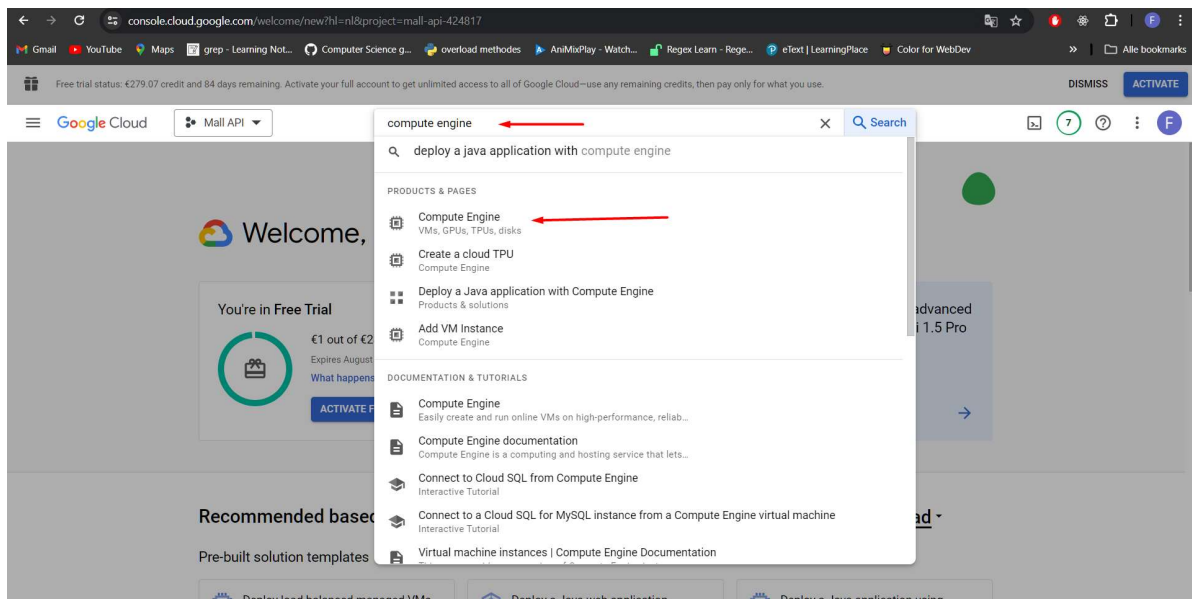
console.cloud.google.com/welcome/new?hl=nl&project=mall-api-424817

F

Gmail YouTube Maps grep - Learning Not... Computer Science g... overload methodes AniMixPlay - Watch... Regex Learn - Rege... eText | LearningPlace Color for WebDev » Alle bookmarks

Free trial status: €279.07 credit and 84 days remaining. Activate your full account to get unlimited access to all of Google Cloud—use any remaining credits, then pay only for what you use.

DISMISS ACTIVATE

Google Cloud Mall API

compute engine Search

7 F

deploy a java application with compute engine

PRODUCTS & PAGES

Compute Engine
VMs, GPUs, TPUs, disks

Create a cloud TPU
Compute Engine

Deploy a Java application with Compute Engine
Products & solutions

Add VM Instance
Compute Engine

DOCUMENTATION & TUTORIALS

Compute Engine
Easily create and run online VMs on high-performance, reliab...

Compute Engine documentation
Compute Engine is a computing and hosting service that lets...

Connect to Cloud SQL from Compute Engine
Interactive Tutorial

Connect to a Cloud SQL for MySQL instance from a Compute Engine virtual machine
Interactive Tutorial

Virtual machine instances | Compute Engine Documentation

Welcome,

You're in Free Trial

€1 out of €2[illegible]
Expires August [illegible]
What happens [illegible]

ACTIVATE F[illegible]

advanced
i 1.5 Pro

Recommended based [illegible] ad

Pre-built solution templates

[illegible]